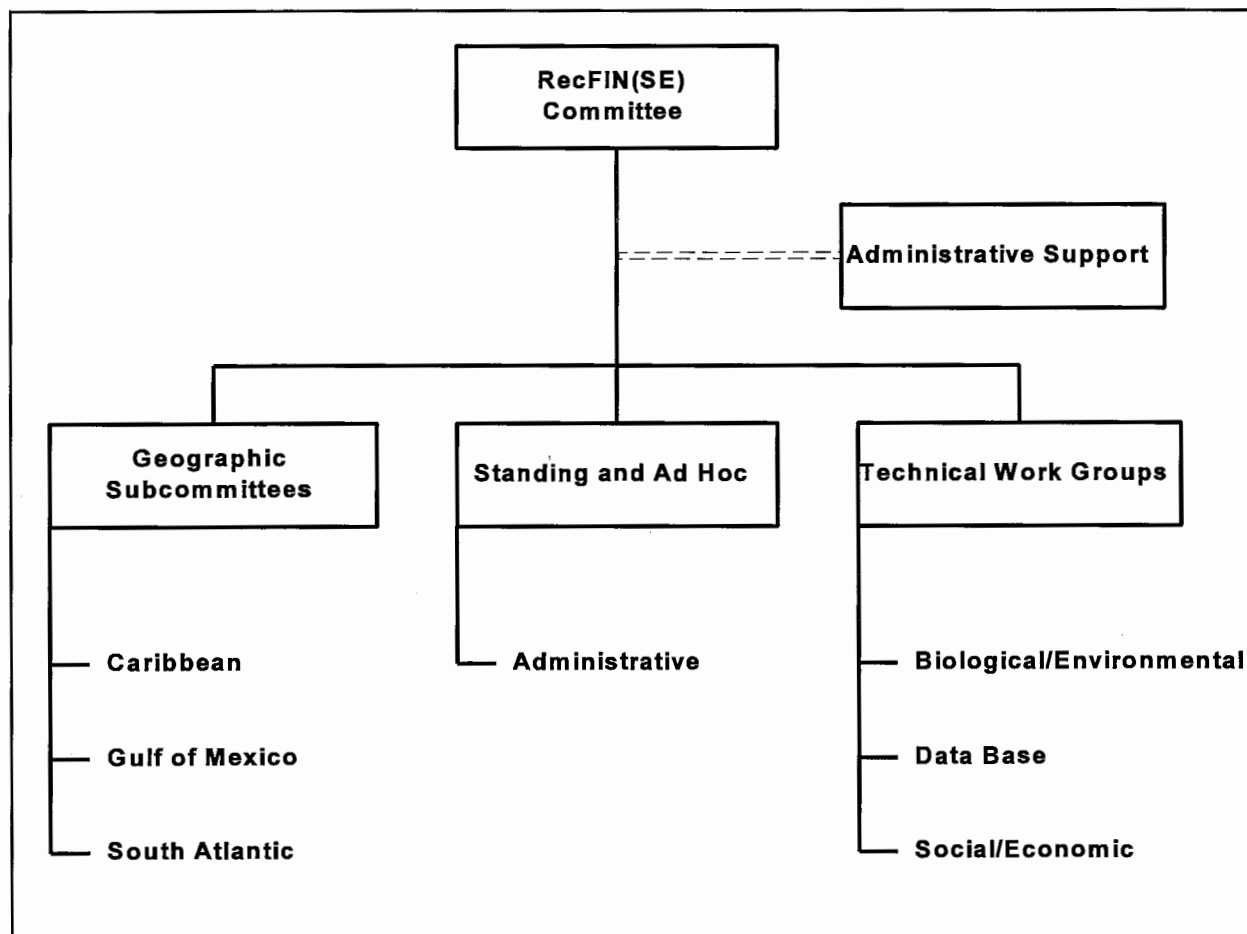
RecFIN(SE) Committee

Administrative Support

Geographic Subcommittees

Caribbean

Gulf of Mexico

South Atlantic

Standing and Ad Hoc

Administrative

Technical Work Groups

Biological/Environmental

Data Base

Social/Economic